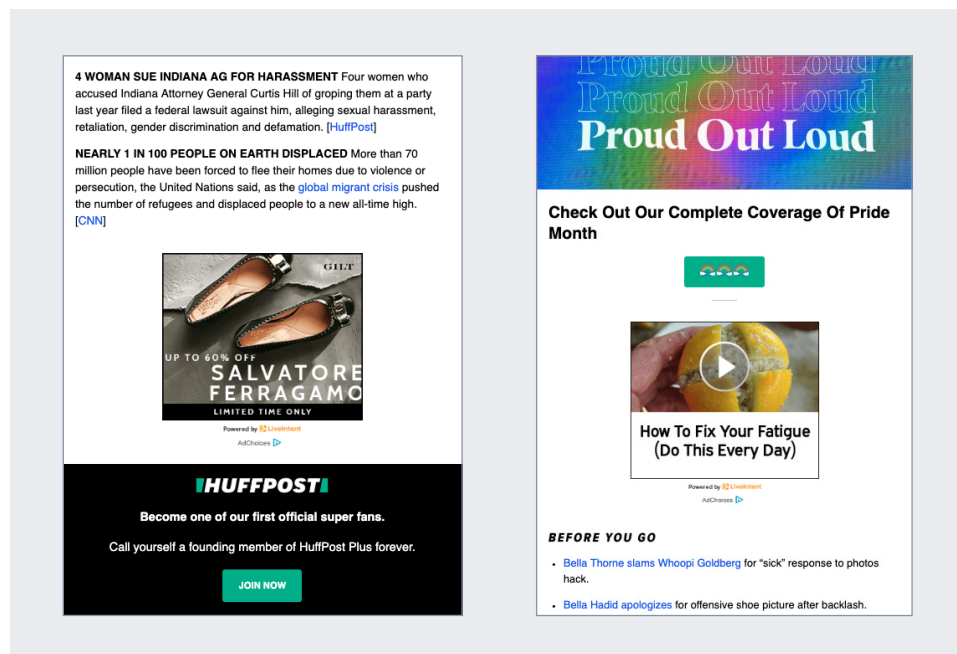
**4 WOMAN SUE INDIANA AG FOR HARASSMENT** Four women who accused Indiana Attorney General Curtis Hill of groping them at a party last year filed a federal lawsuit against him, alleging sexual harassment, retaliation, gender discrimination and defamation. [HuffPost]

**NEARLY 1 IN 100 PEOPLE ON EARTH DISPLACED** More than 70 million people have been forced to flee their homes due to violence or persecution, the United Nations said, as the global migrant crisis pushed the number of refugees and displaced people to a new all-time high. [CNN]

GILT

UP TO 60% OFF

SALVATORE FERRAGAMO

LIMITED TIME ONLY

Powered by LiveIntent

AdChoices

HUFFPOST

Become one of our first official super fans.

Call yourself a founding member of HuffPost Plus forever.

JOIN NOW

Proud Out Loud

Proud Out Loud

Proud Out Loud

Check Out Our Complete Coverage Of Pride Month

How To Fix Your Fatigue (Do This Every Day)

Powered by LiveIntent

AdChoices

BEFORE YOU GO

- Bella Thorne slams Whoopi Goldberg for "sick" response to photos hack.
- Bella Hadid apologizes for offensive shoe picture after backlash.